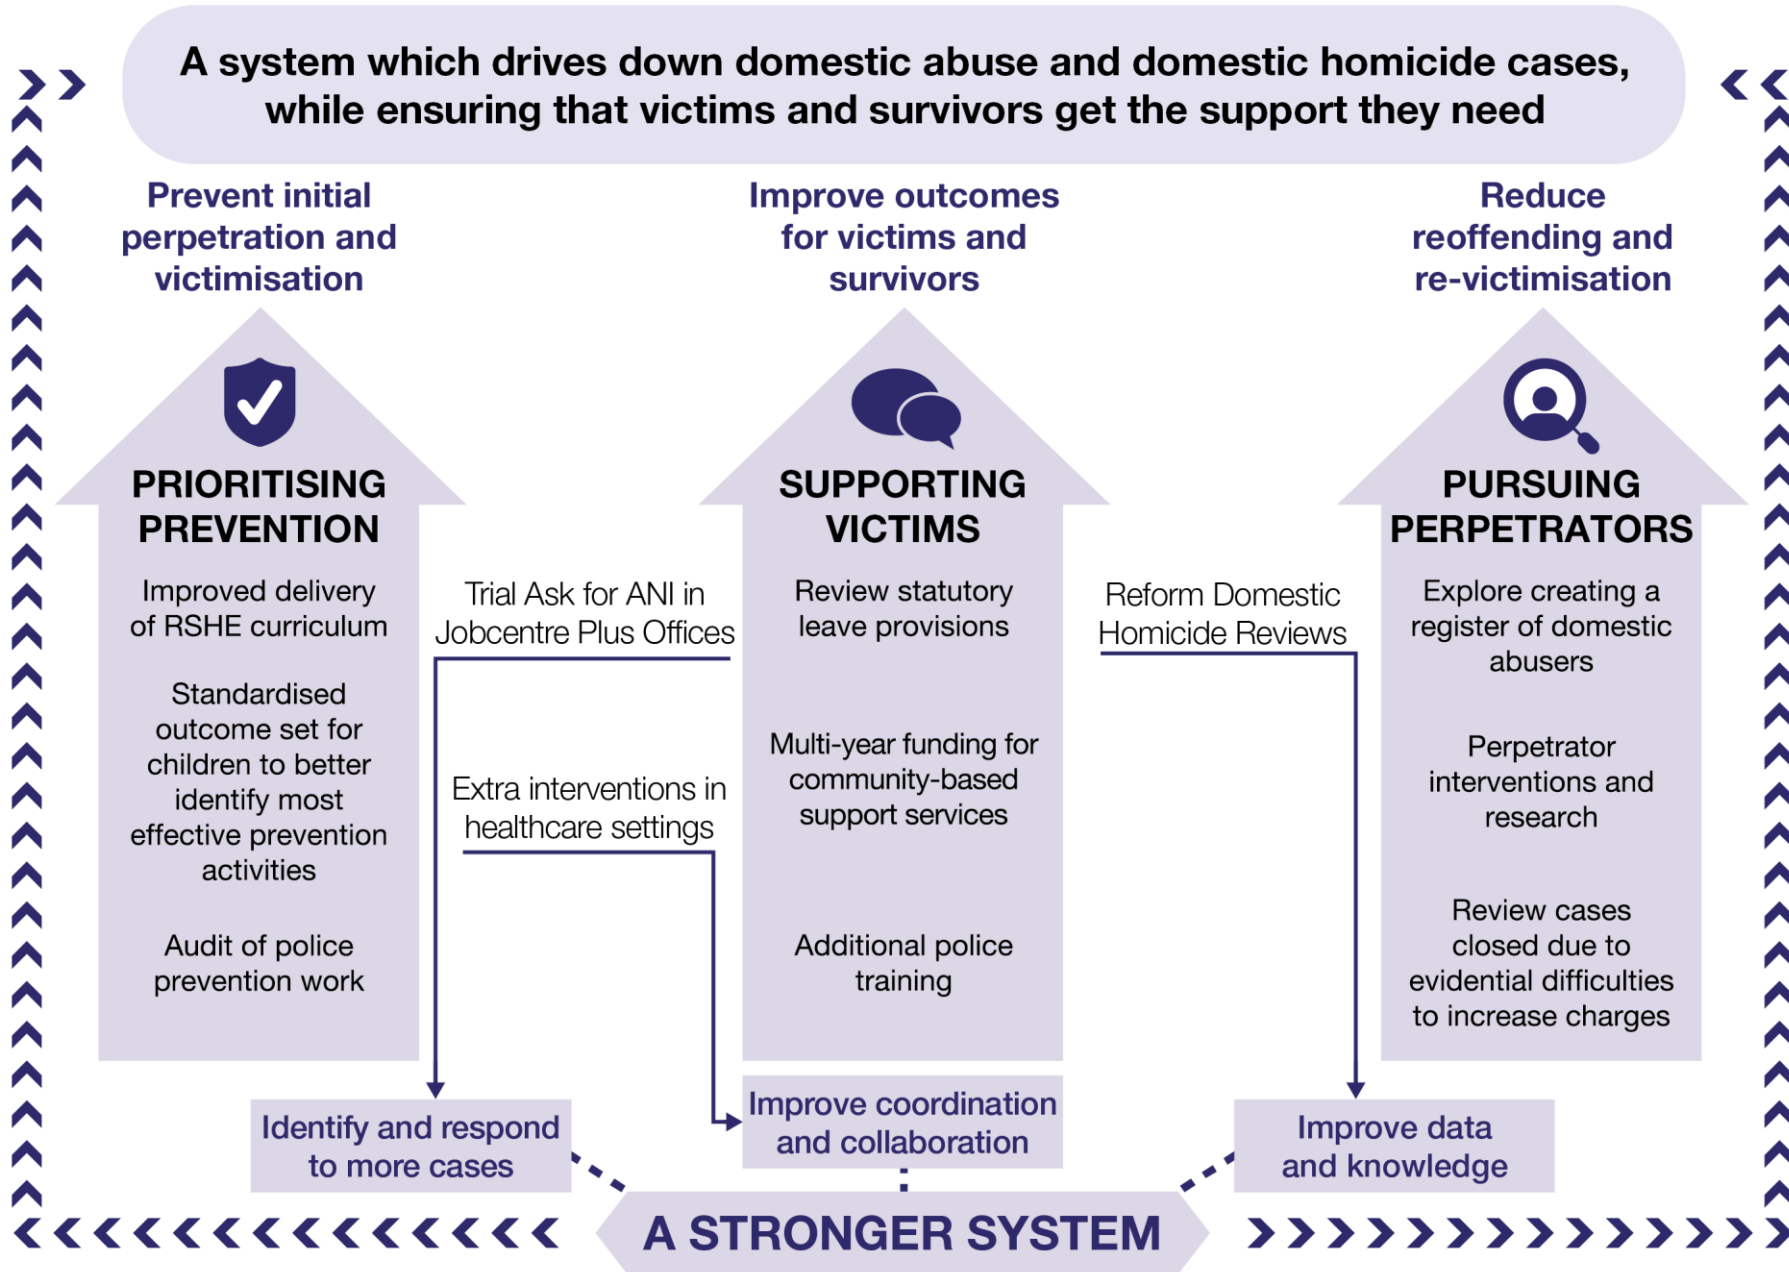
A system which drives down domestic abuse and domestic homicide cases, while ensuring that victims and survivors get the support they need

Prevent initial perpetration and victimisation

PRIORITISING PREVENTION

Improved delivery of RSHE curriculum

Standardised outcome set for children to better identify most effective prevention activities

Audit of police prevention work

Trial Ask for ANI in Jobcentre Plus Offices

Extra interventions in healthcare settings

Improve outcomes for victims and survivors

SUPPORTING VICTIMS

Review statutory leave provisions

Multi-year funding for community-based support services

Additional police training

Reform Domestic Homicide Reviews

Reduce reoffending and re-victimisation

PURSUING PERPETRATORS

Explore creating a register of domestic abusers

Perpetrator interventions and research

Review cases closed due to evidential difficulties to increase charges

Identify and respond to more cases

Improve coordination and collaboration

Improve data and knowledge

A STRONGER SYSTEM